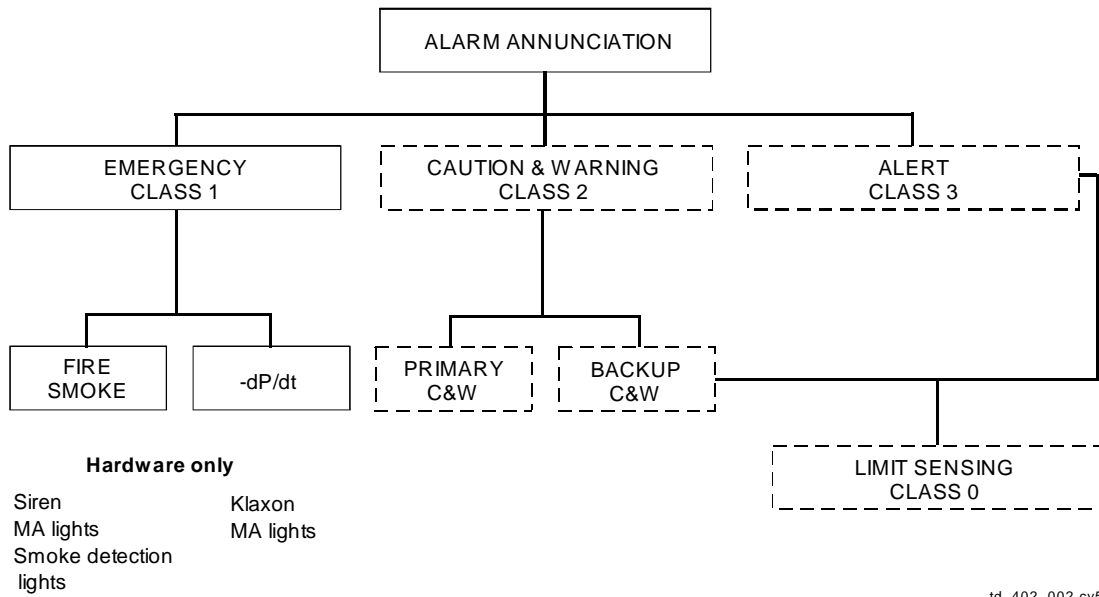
ALARM ANNUNCIATION

EMERGENCY
CLASS 1

CAUTION & WARNING
CLASS 2

ALERT
CLASS 3

FIRE
SMOKE

-dP/dt

PRIMARY
C&W

BACKUP
C&W

LIMIT SENSING
CLASS 0

Hardware only

Siren
MA lights
Smoke detection lights

Klaxon
MA lights

td_403_003.cvf